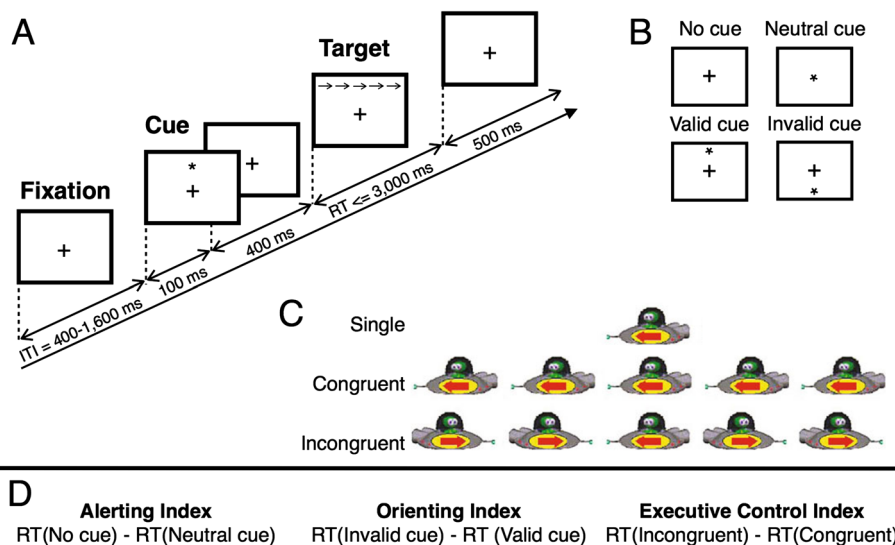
A

Target

Cue

Fixation

+

*
+

+

→→→→→
+

+

ITI = 400-1,600 ms

100 ms

400 ms

RT <= 3,000 ms

500 ms

B

No cue

Neutral cue

+

*

Valid cue

Invalid cue

*
+

+
*

C

Single

Congruent

Incongruent

D

Alerting Index
RT(No cue) - RT(Neutral cue)

Orienting Index
RT(Invalid cue) - RT (Valid cue)

Executive Control Index
RT(Incongruent) - RT(Congruent)